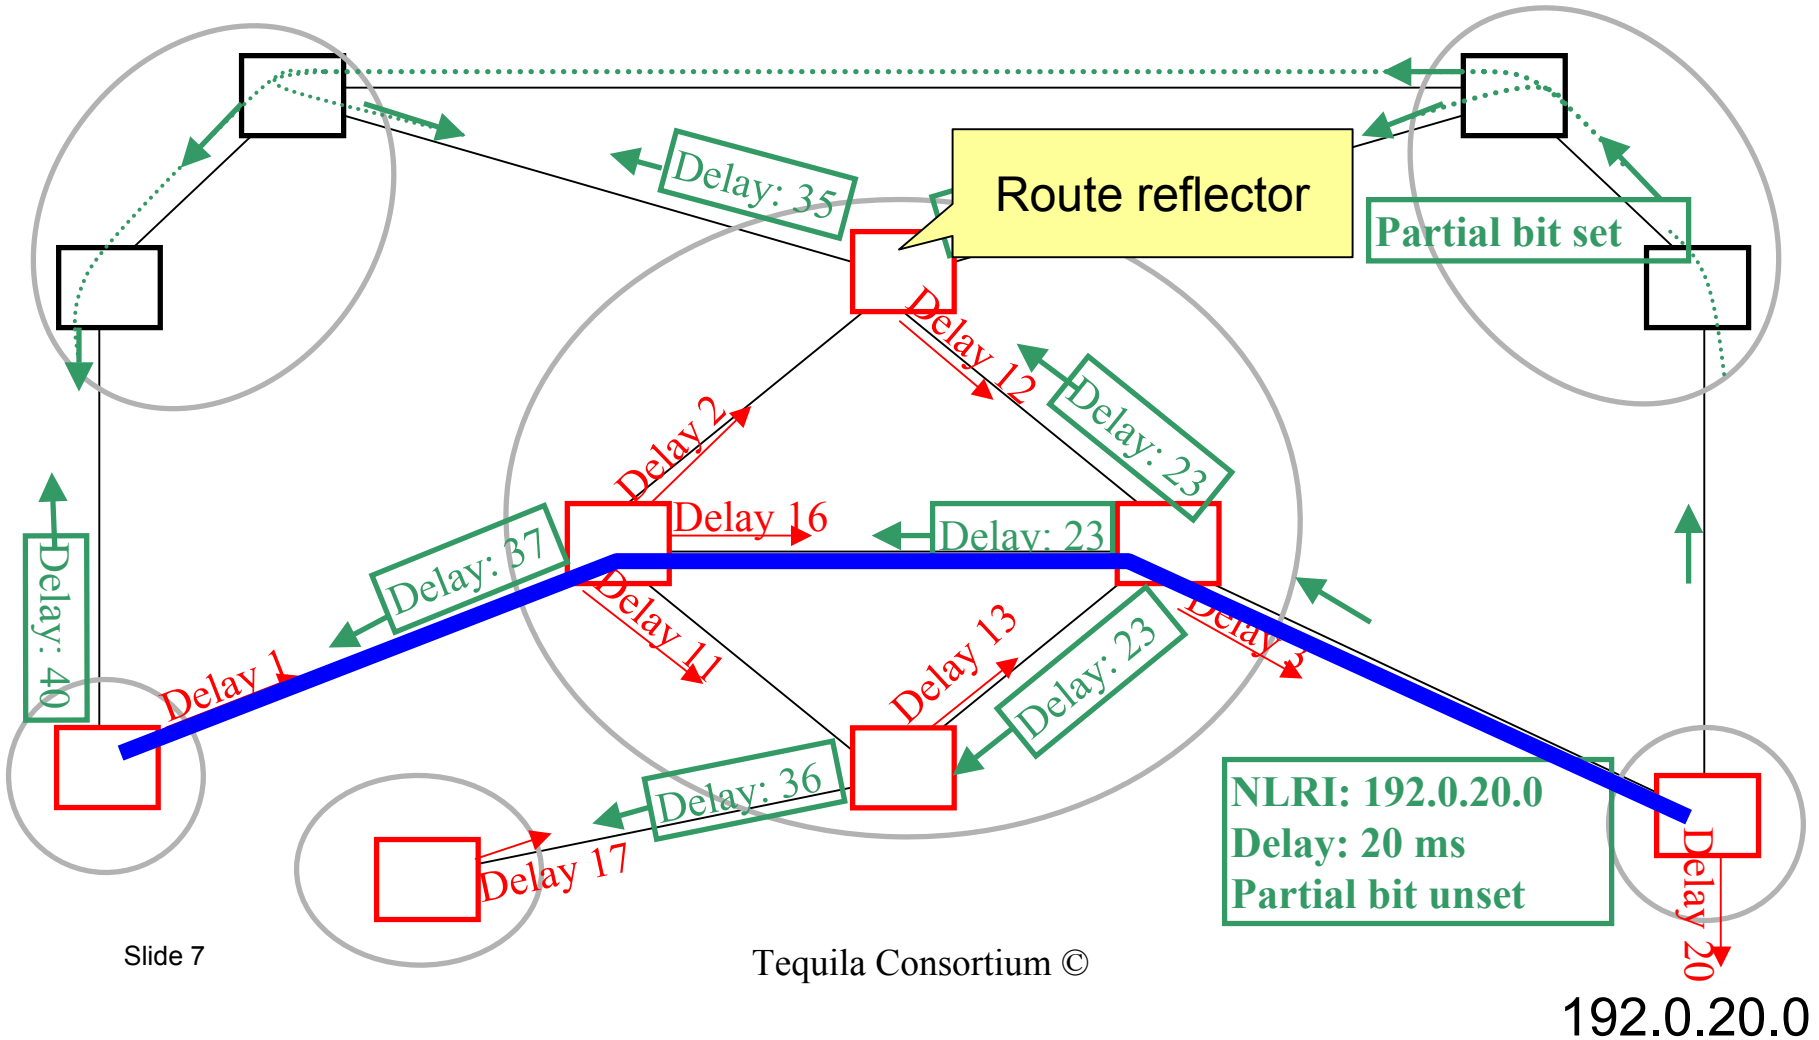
Route reflector

Delay: 35

Partial bit set

Delay 12

Delay: 23

Delay 2

Delay 16

Delay: 23

Delay: 40

Delay: 37

Delay 11

Delay 3

Delay 1

Delay 13

Delay: 23

Delay: 36

Delay 17

NLRI: 192.0.20.0
Delay: 20 ms
Partial bit unset

Delay 20

Slide 7

Tequila Consortium ©

192.0.20.0